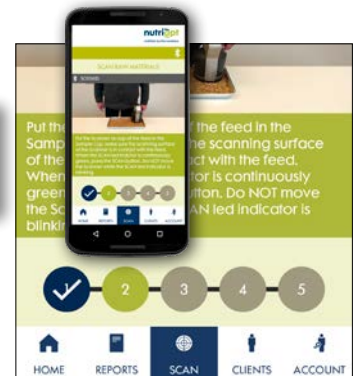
nutri

SCAN RAW MATERIALS

Put the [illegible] the feed in the Samp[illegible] the scanning surface of the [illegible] ct with the feed. When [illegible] ator is continuously green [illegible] tton. Do NOT move the Sc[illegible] AN led indicator is blinkin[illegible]

2 3 4 5

HOME REPORTS SCAN CLIENTS ACCOUNT